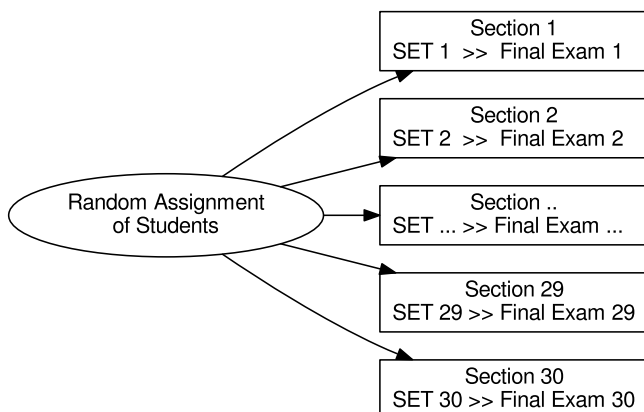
Random Assignment of Students

Section 1
SET 1 >> Final Exam 1

Section 2
SET 2 >> Final Exam 2

Section ..
SET ... >> Final Exam ...

Section 29
SET 29 >> Final Exam 29

Section 30
SET 30 >> Final Exam 30